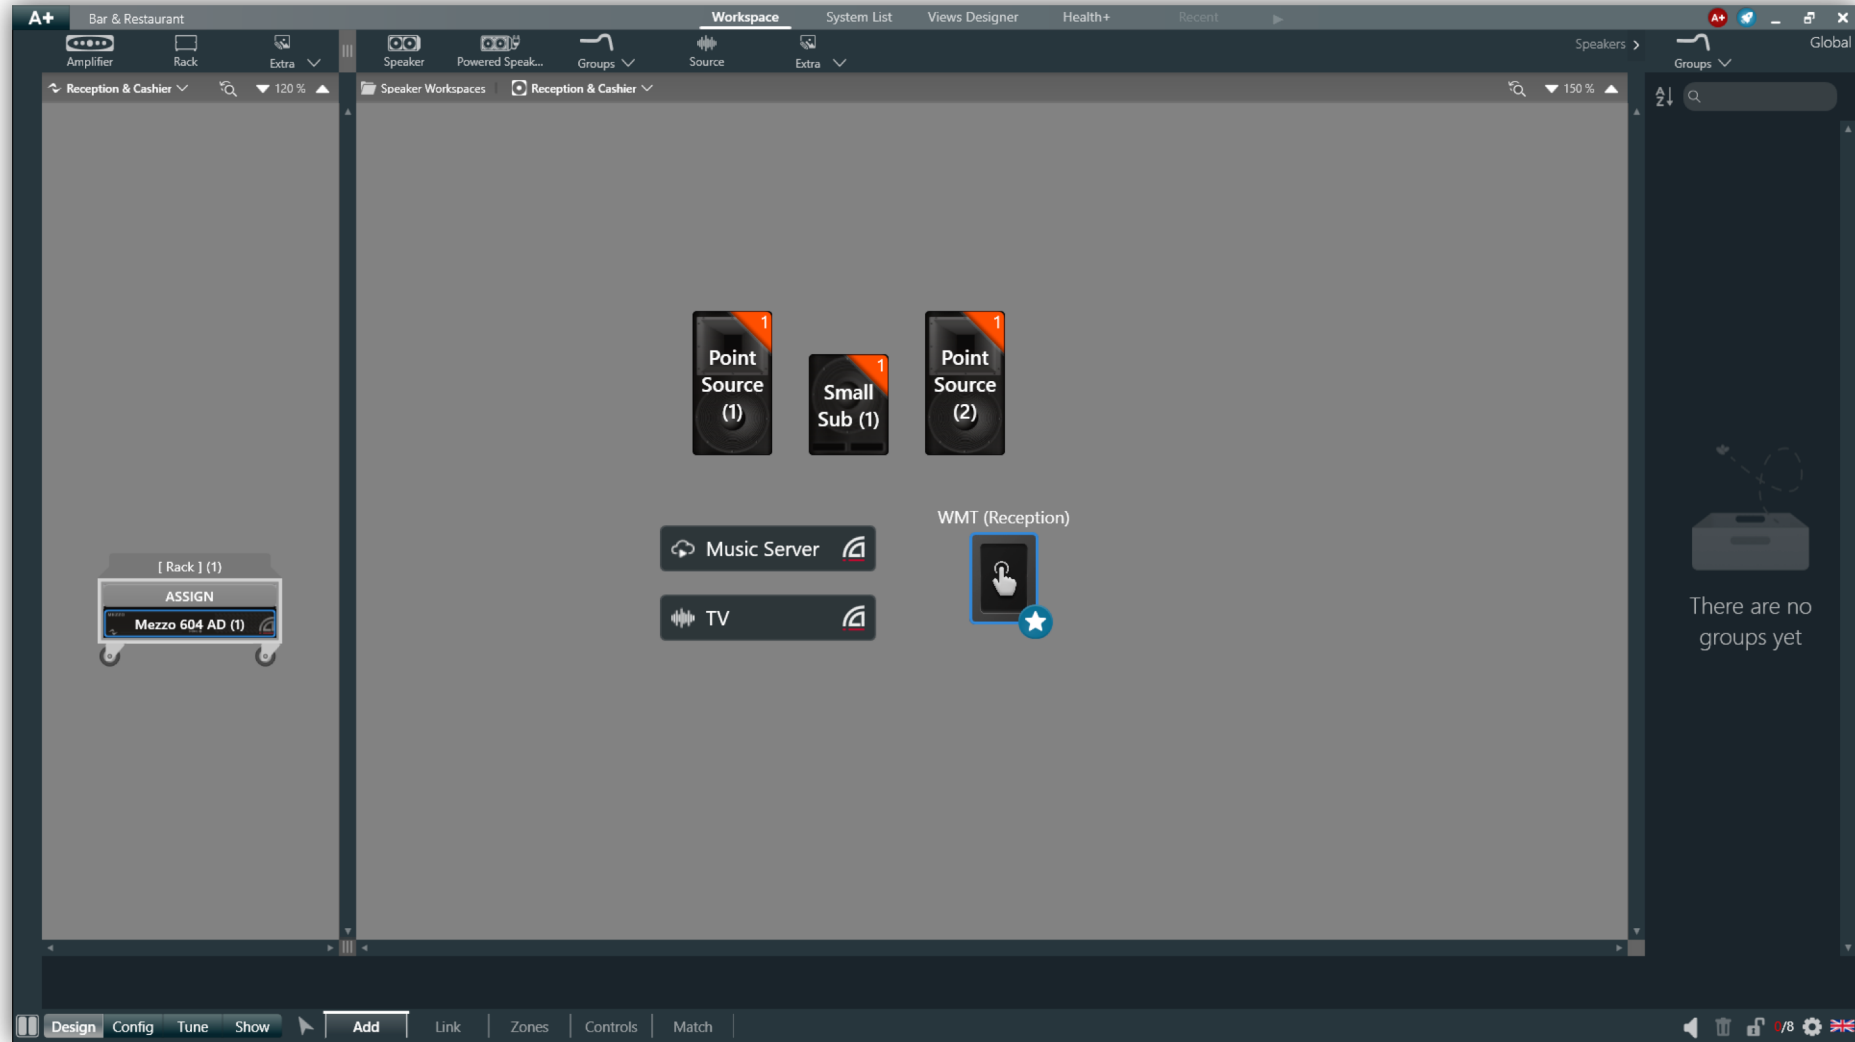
A+ Bar & Restaurant

Workspace System List Views Designer Health+ Recent

Amplifier Rack Extra

Speaker Powered Speak... Groups Source Extra

Speakers Groups Global

Reception & Cashier 120 %

Speaker Workspaces Reception & Cashier 150 %

1 Point Source (1)

1 Small Sub (1)

1 Point Source (2)

Music Server

TV

WMT (Reception)

[ Rack ] (1)
ASSIGN
Mezzo 604 AD (1)

There are no groups yet

Design Config Tune Show Add Link Zones Controls Match

0/8